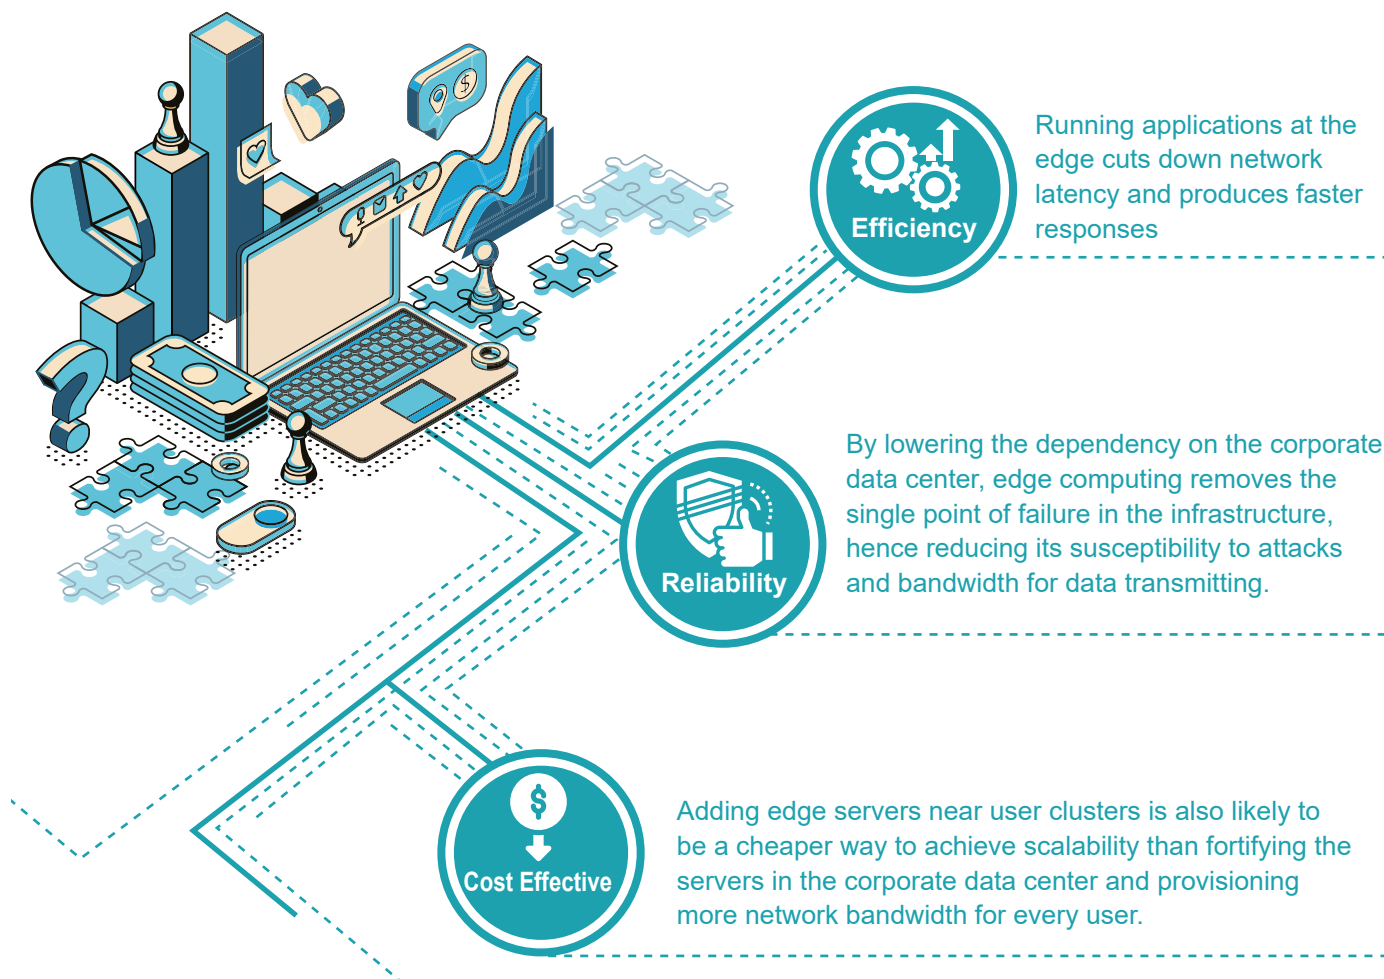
Efficiency

Running applications at the edge cuts down network latency and produces faster responses

Reliability

By lowering the dependency on the corporate data center, edge computing removes the single point of failure in the infrastructure, hence reducing its susceptibility to attacks and bandwidth for data transmitting.

$

Cost Effective

Adding edge servers near user clusters is also likely to be a cheaper way to achieve scalability than fortifying the servers in the corporate data center and provisioning more network bandwidth for every user.